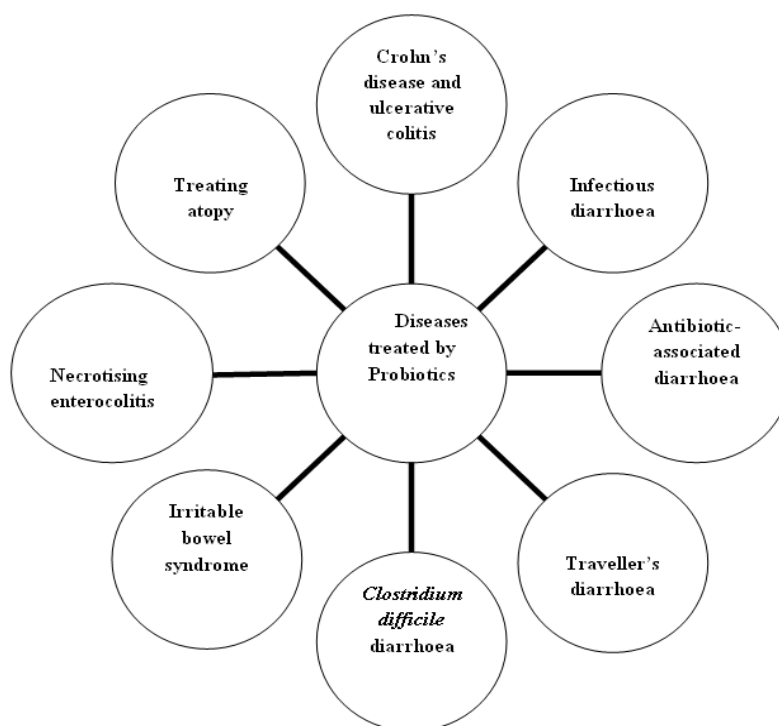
Crohn's disease and ulcerative colitis

Treating atopy

Infectious diarrhoea

Diseases treated by Probiotics

Necrotising enterocolitis

Antibiotic-associated diarrhoea

Irritable bowel syndrome

Clostridium difficile diarrhoea

Traveller's diarrhoea